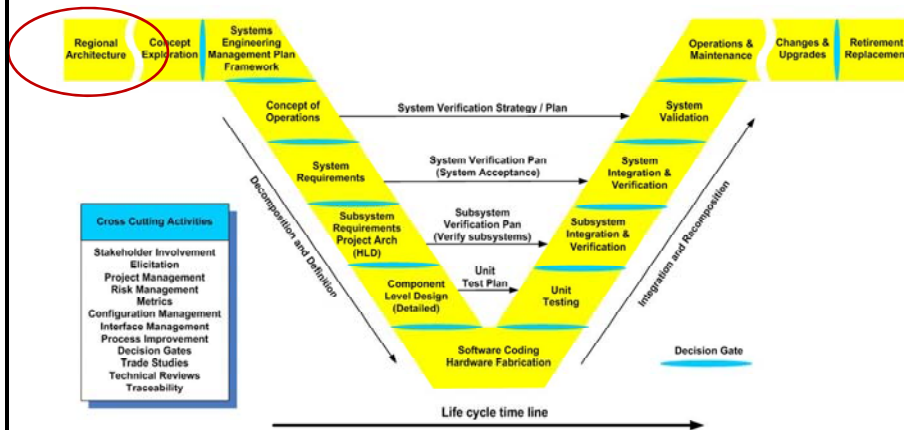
Regional Architecture

Concept Exploration

Systems Engineering Management Plan Framework

Operations & Maintenance

Changes & Upgrades

Retirement Replacement

Concept of Operations

System Verification Strategy / Plan

System Validation

System Requirements

System Verification Pan (System Acceptance)

System Integration & Verification

Subsystem Requirements Project Arch (HLD)

Subsystem Verification Pan (Verify subsystems)

Subsystem Integration & Verification

Component Level Design (Detailed)

Unit Test Plan

Unit Testing

Software Coding Hardware Fabrication

Decomposition and Definition

Integration and Recomposition

Cross Cutting Activities

Stakeholder Involvement
Elicitation
Project Management
Risk Management
Metrics
Configuration Management
Interface Management
Process Improvement
Decision Gates
Trade Studies
Technical Reviews
Traceability

Decision Gate

Life cycle time line